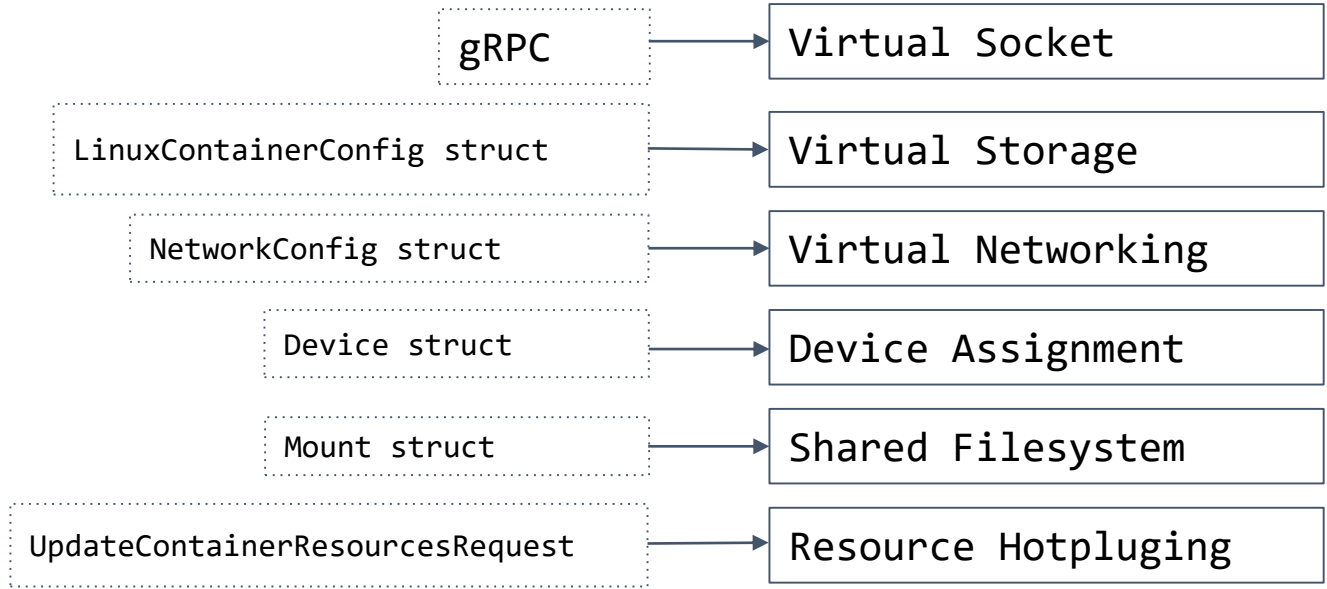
gRPC
Virtual Socket

LinuxContainerConfig struct
Virtual Storage

NetworkConfig struct
Virtual Networking

Device struct
Device Assignment

Mount struct
Shared Filesystem

UpdateContainerResourcesRequest
Resource Hotpluging